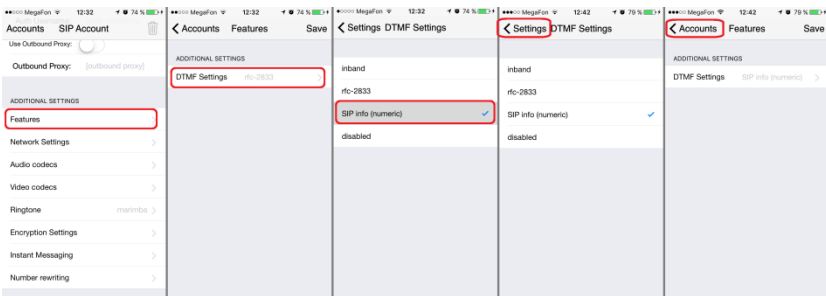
●●○○○ MegaFon 12:32 74 %
Accounts SIP Account
Use Outbound Proxy:
Outbound Proxy: [outbound proxy]
ADDITIONAL SETTINGS
Features
Network Settings
Audio codecs
Video codecs
Ringtone marimba
Encryption Settings
Instant Messaging
Number rewriting

●●○○○ MegaFon 12:32 74 %
< Accounts Features Save
ADDITIONAL SETTINGS
DTMF Settings rfc-2833

●●○○○ MegaFon 12:32 74 %
< Settings DTMF Settings
inband
rfc-2833
SIP info (numeric)
disabled

●●○○○ MegaFon 12:42 79 %
< Settings DTMF Settings
inband
rfc-2833
SIP info (numeric)
disabled

●●○○○ MegaFon 12:42 79 %
< Accounts Features Save
ADDITIONAL SETTINGS
DTMF Settings SIP info (numeric)